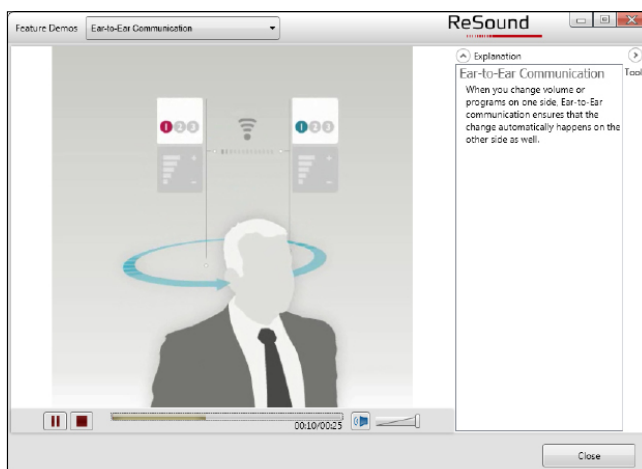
Feature Demos | Ear-to-Ear Communication

ReSound

Explanation

Tool

Ear-to-Ear Communication

When you change volume or programs on one side, Ear-to-Ear communication ensures that the change automatically happens on the other side as well.

1 2 3

1 2 3

00:10/00:25

Close